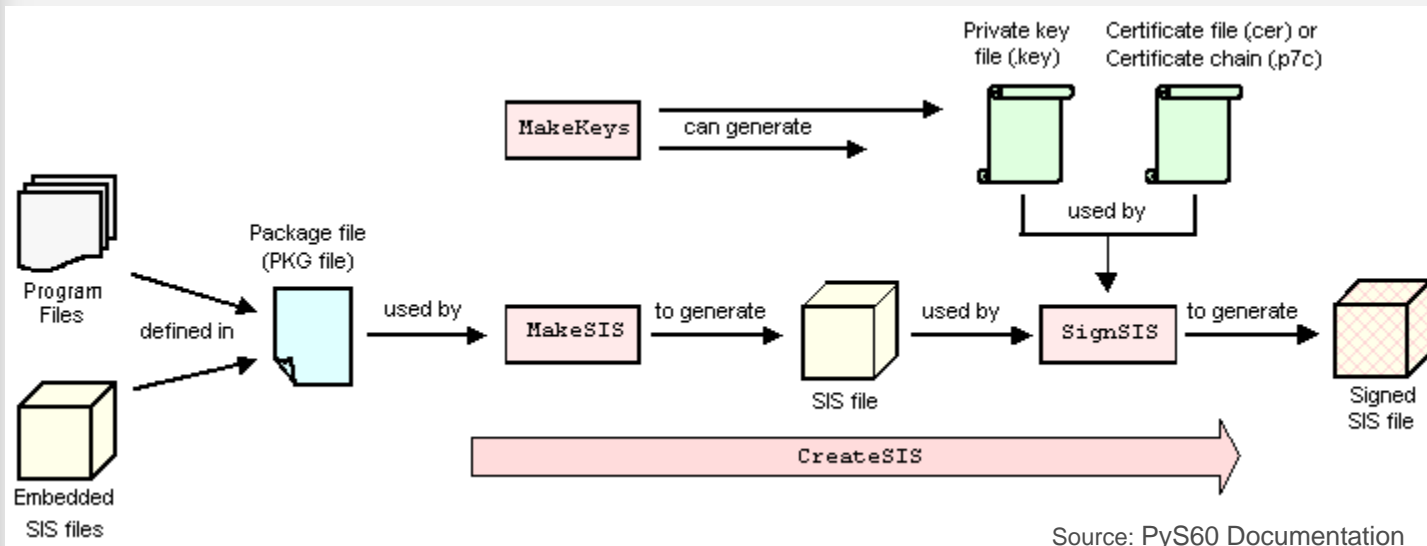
Private key file (.key)

Certificate file (.cer) or Certificate chain (.p7c)

MakeKeys

can generate

used by

Package file (PKG file)

Program Files

defined in

used by

MakeSIS

to generate

used by

SignSIS

to generate

Embedded SIS files

SIS file

Signed SIS file

CreateSIS

Source: PyS60 Documentation